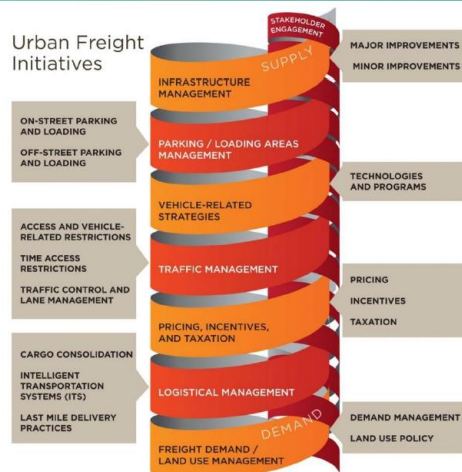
Urban Freight Initiatives

STAKEHOLDER ENGAGEMENT

SUPPLY

INFRASTRUCTURE MANAGEMENT

MAJOR IMPROVEMENTS

MINOR IMPROVEMENTS

ON-STREET PARKING AND LOADING

OFF-STREET PARKING AND LOADING

PARKING / LOADING AREAS MANAGEMENT

VEHICLE-RELATED STRATEGIES

TECHNOLOGIES AND PROGRAMS

ACCESS AND VEHICLE-RELATED RESTRICTIONS

TIME ACCESS RESTRICTIONS

TRAFFIC CONTROL AND LANE MANAGEMENT

TRAFFIC MANAGEMENT

PRICING

INCENTIVES

TAXATION

PRICING, INCENTIVES, AND TAXATION

CARGO CONSOLIDATION

INTELLIGENT TRANSPORTATION SYSTEMS (ITS)

LAST MILE DELIVERY PRACTICES

LOGISTICAL MANAGEMENT

DEMAND

DEMAND MANAGEMENT

LAND USE POLICY

FREIGHT DEMAND / LAND USE MANAGEMENT